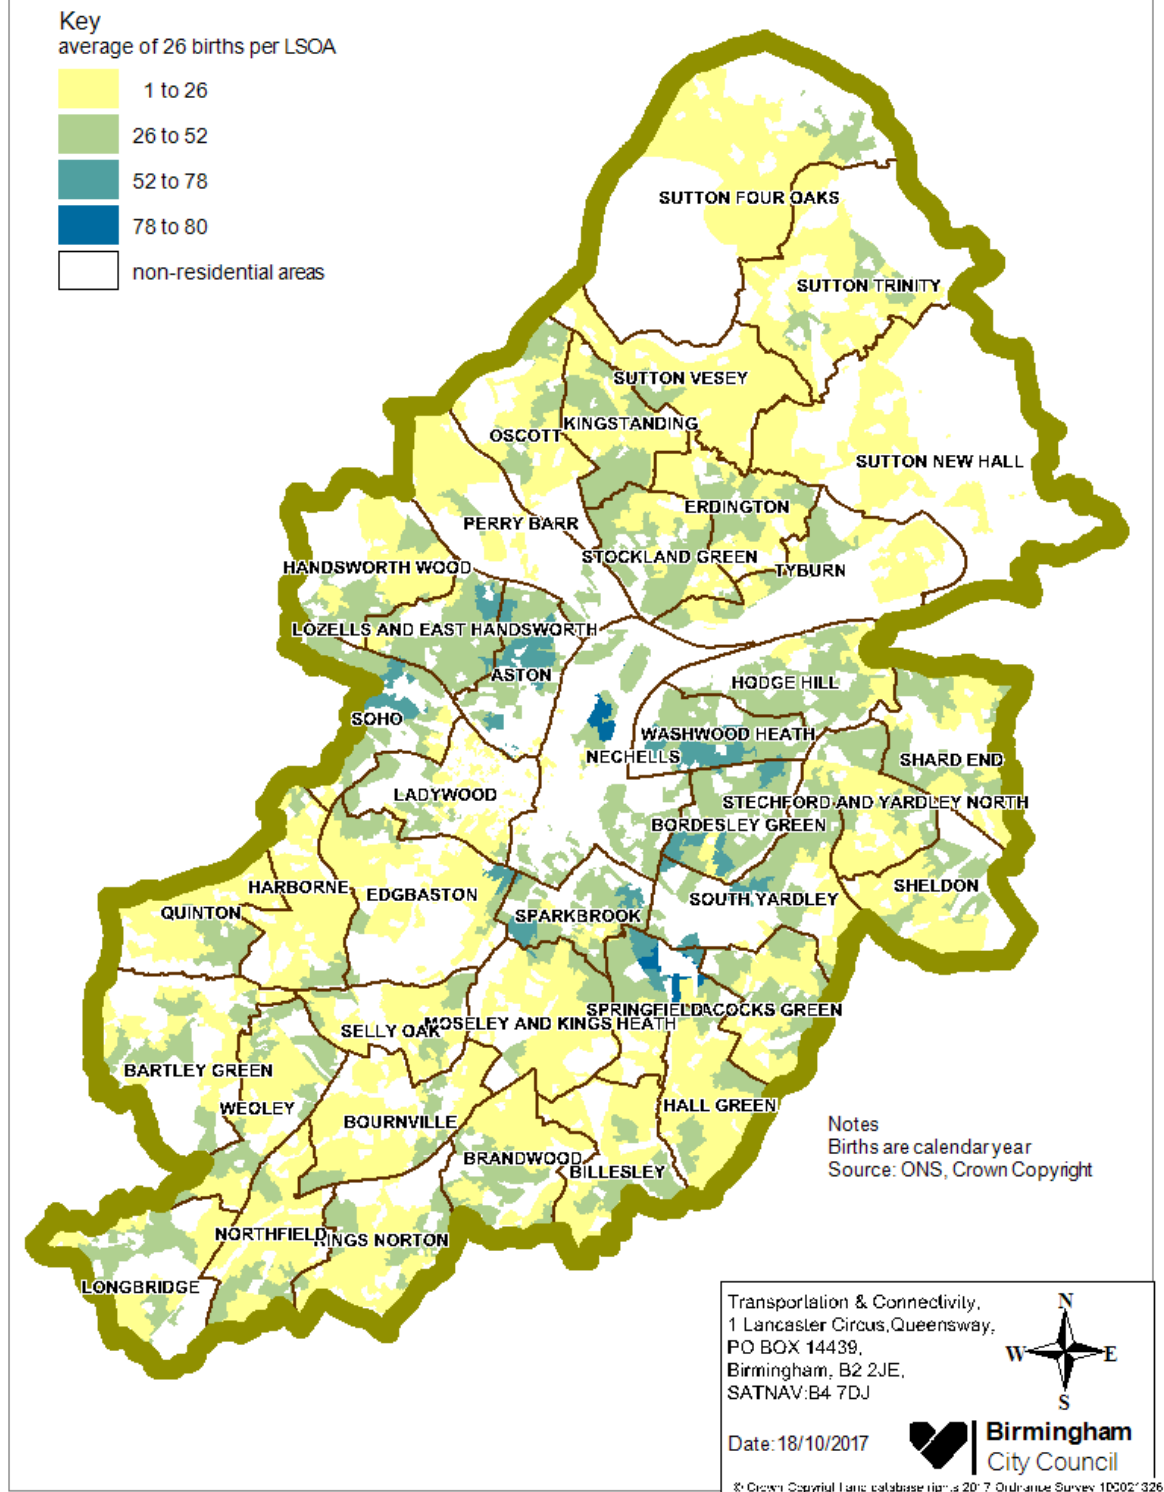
Key
average of 26 births per LSOA

1 to 26
26 to 52
52 to 78
78 to 80
non-residential areas

SUTTON FOUR OAKS
SUTTON TRINITY
SUTTON VESEY
KINGSTANDING
OSCOTT
SUTTON NEW HALL
ERDINGTON
PERRY BARR
STOCKLAND GREEN
TYBURN
HANDSWORTH WOOD
LOZELLS AND EAST HANDSWORTH
ASTON
HODGE HILL
SOHO
NECHELLS
WASHWOOD HEATH
SHARD END
LADYWOOD
STECHFORD AND YARDLEY NORTH
BORDESLEY GREEN
HARBORNE
EDGBASTON
SHELDON
QUINTON
SPARKBROOK
SOUTH YARDLEY
SPRINGFIELD
ACOCKS GREEN
SELLY OAK
MOSELEY AND KINGS HEATH
BARTLEY GREEN
WEOLEY
HALL GREEN
BOURNVILLE
BRANDWOOD
BILLESLEY
NORTHFIELD
KINGS NORTON
LONGBRIDGE

Notes
Births are calendar year
Source: ONS, Crown Copyright

Transportation & Connectivity,
1 Lancaster Circus,Queensway,
PO BOX 14439,
Birmingham, B2 2JE,
SATNAV:B4 7DJ

Date: 18/10/2017

N
W
E
S

Birmingham
City Council

© Crown Copyright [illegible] 2017 Ordnance Survey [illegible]